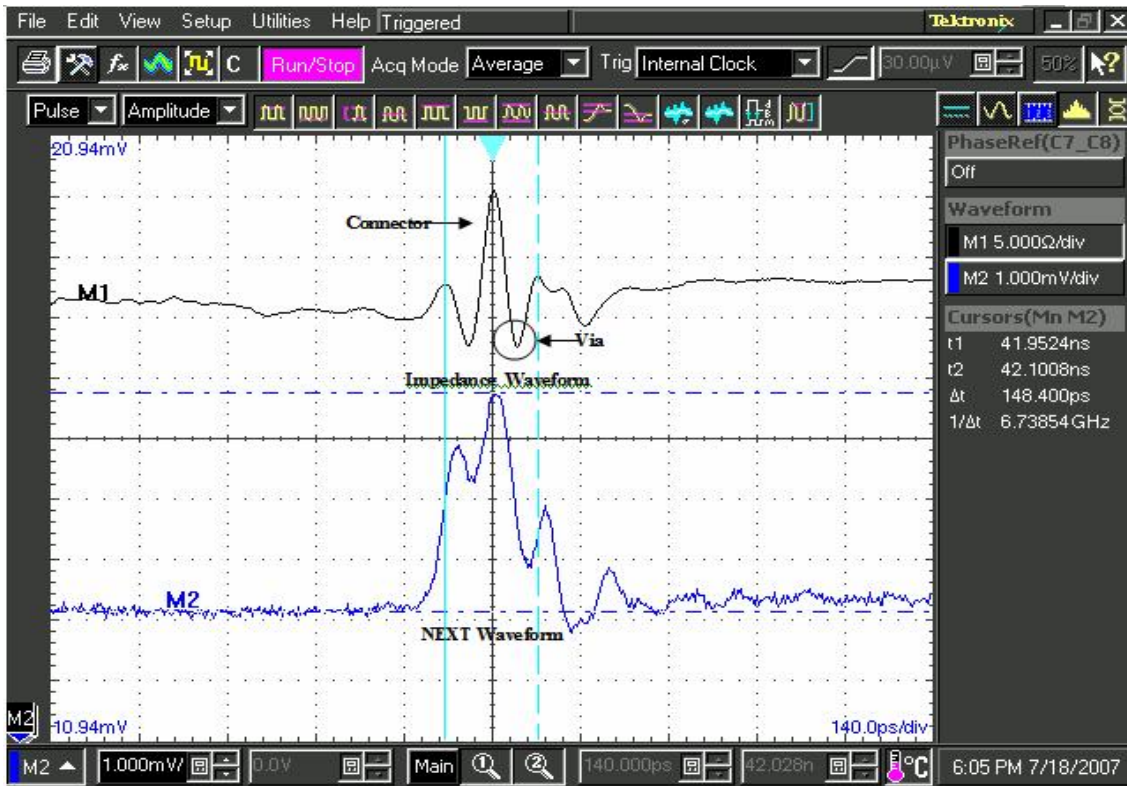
File Edit View Setup Utilities Help Triggered

Tektronix

C Run/Stop Acq Mode Average Trig Internal Clock 30.00µV 50%

Pulse Amplitude

20.94mV

Connector

M1

Via

Impedance Waveform

M2

NEXT Waveform

M2

10.94mV

140.0ps/div

PhaseRef(C7_C8)

Off

Waveform

M1 5.000Ω/div

M2 1.000mV/div

Cursors(Mn M2)

t1 41.9524ns

t2 42.1008ns

Δt 148.400ps

1/Δt 6.73854GHz

M2 1.000mV 0.0V Main 140.000ps 42.028n °C 6:05 PM 7/18/2007